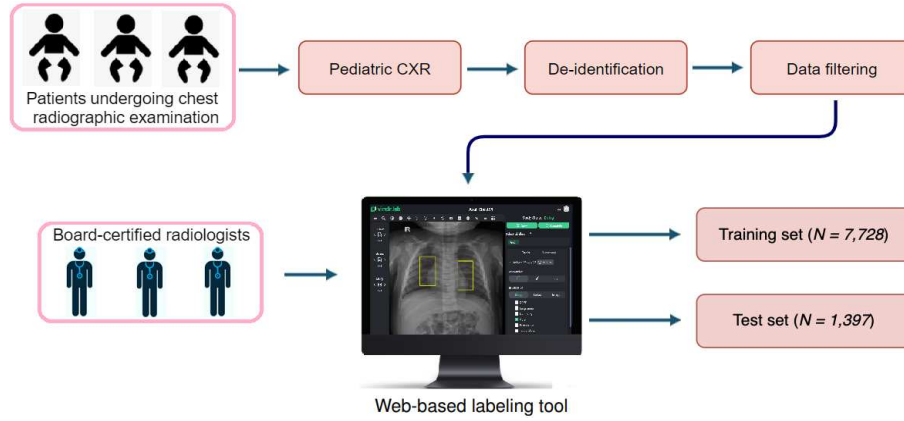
Patients undergoing chest radiographic examination

Pediatric CXR

De-identification

Data filtering

Board-certified radiologists

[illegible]

Training set ($N$ = 7,728)

Test set ($N$ = 1,397)

Web-based labeling tool